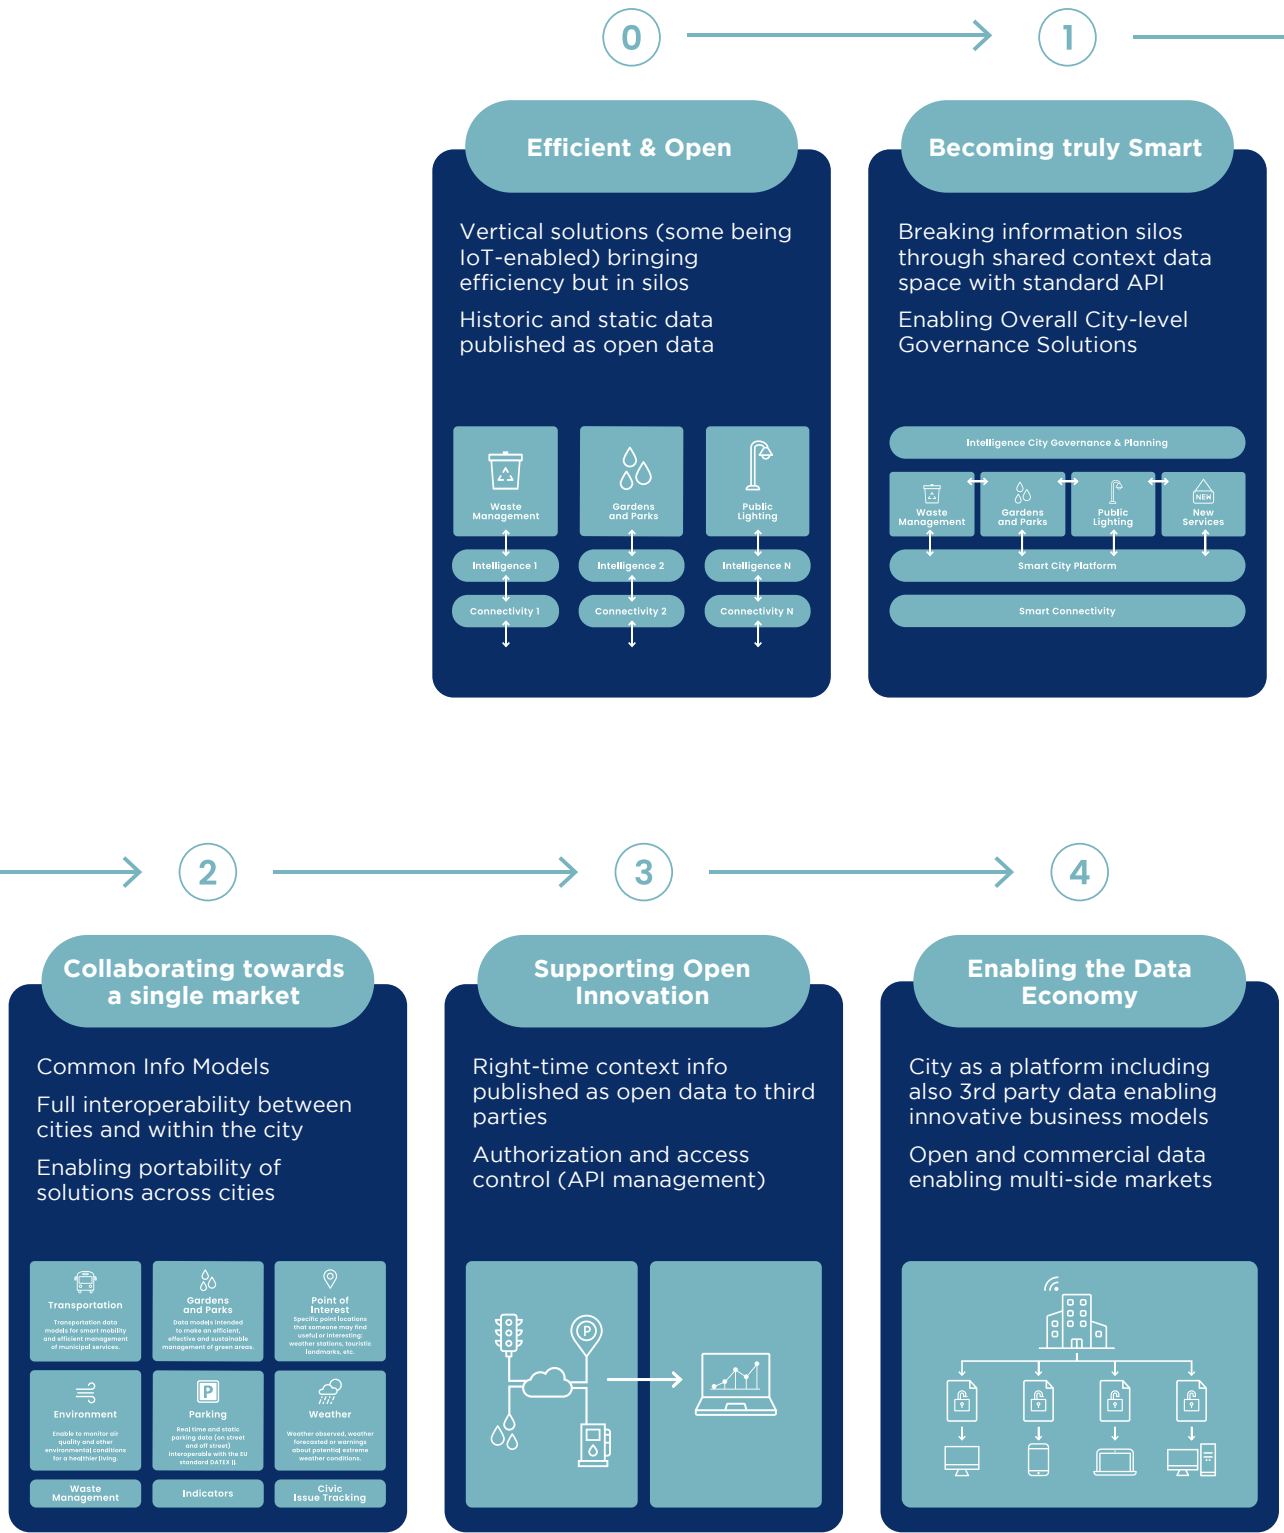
0

1

Efficient & Open

Vertical solutions (some being IoT-enabled) bringing efficiency but in silos

Historic and static data published as open data

Waste Management

Gardens and Parks

Public Lighting

Intelligence 1

Intelligence 2

Intelligence N

Connectivity 1

Connectivity 2

Connectivity N

Becoming truly Smart

Breaking information silos through shared context data space with standard API

Enabling Overall City-level Governance Solutions

Intelligence City Governance & Planning

Waste Management

Gardens and Parks

Public Lighting

New Services

Smart City Platform

Smart Connectivity

2

3

4

Collaborating towards a single market

Common Info Models

Full interoperability between cities and within the city

Enabling portability of solutions across cities

Transportation

Transportation data models for smart mobility and efficient management of municipal services.

Gardens and Parks

Data models intended to make an efficient, effective and sustainable management of green areas.

Point of Interest

Specific point locations that someone may find useful or interesting: weather stations, touristic landmarks, etc.

Environment

Enable to monitor air quality and other environmental conditions for a healthier living.

Parking

Real time and static parking data (on street and off street) interoperable with the EU standard DATEX II.

Weather

Weather observed, weather forecasted or warnings about potential extreme weather conditions.

Waste Management

Indicators

Civic Issue Tracking

Supporting Open Innovation

Right-time context info published as open data to third parties

Authorization and access control (API management)

Enabling the Data Economy

City as a platform including also 3rd party data enabling innovative business models

Open and commercial data enabling multi-side markets